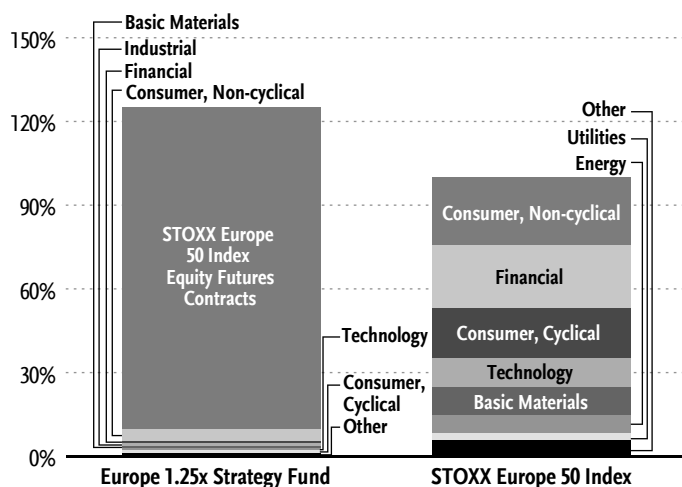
150%
120%
90%
60%
30%
0%

Basic Materials
Industrial
Financial
Consumer, Non-cyclical

STOXX Europe 50 Index Equity Futures Contracts

Technology
Consumer, Cyclical
Other

Other
Utilities
Energy

Consumer, Non-cyclical
Financial
Consumer, Cyclical
Technology
Basic Materials

Europe 1.25x Strategy Fund
STOXX Europe 50 Index